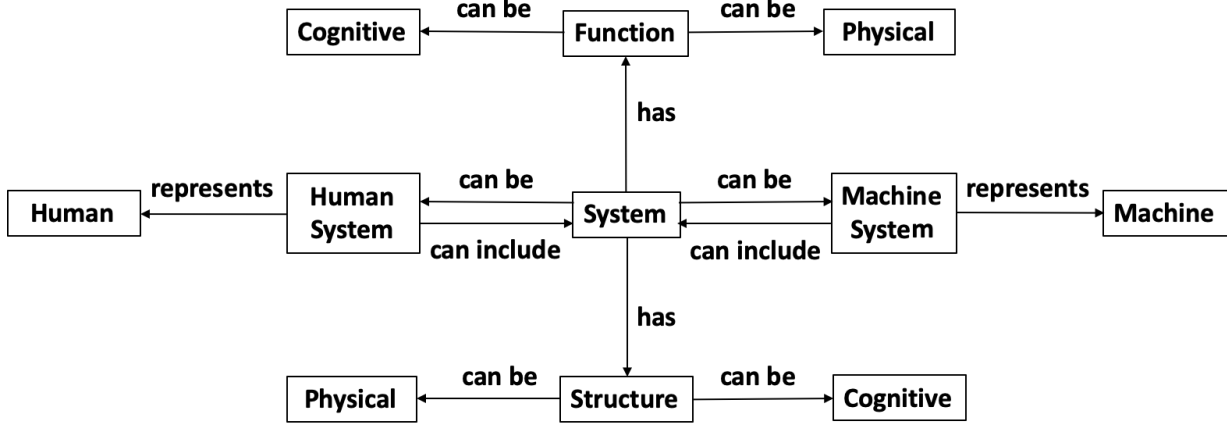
can be

Cognitive

Function

can be

Physical

has

represents

Human

Human System

can be

can include

System

can be

can include

Machine System

represents

Machine

has

can be

Physical

Structure

can be

Cognitive